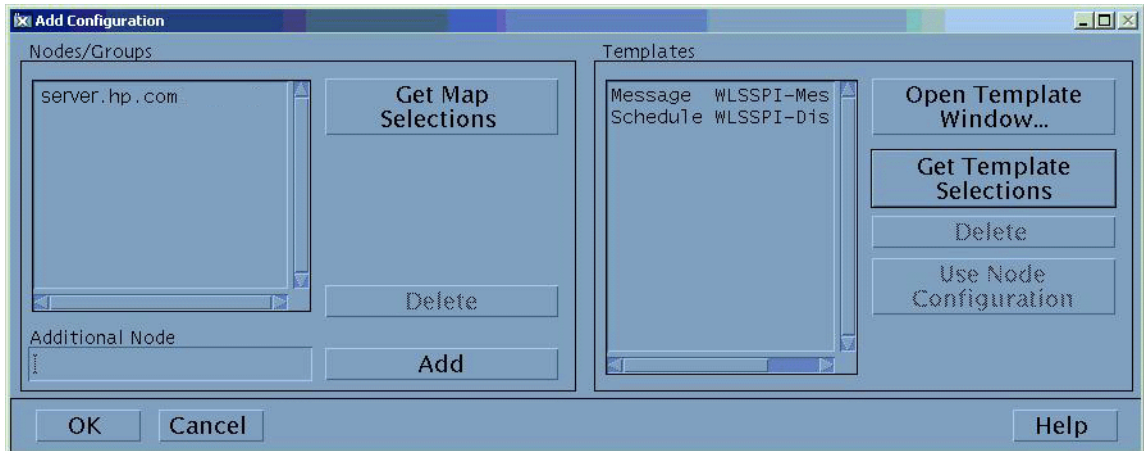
Add Configuration

Nodes/Groups

server.hp.com

Get Map Selections

Delete

Additional Node

Add

Templates

Message WLSSPI-Mes
Schedule WLSSPI-Dis

Open Template Window...

Get Template Selections

Delete

Use Node Configuration

OK

Cancel

Help